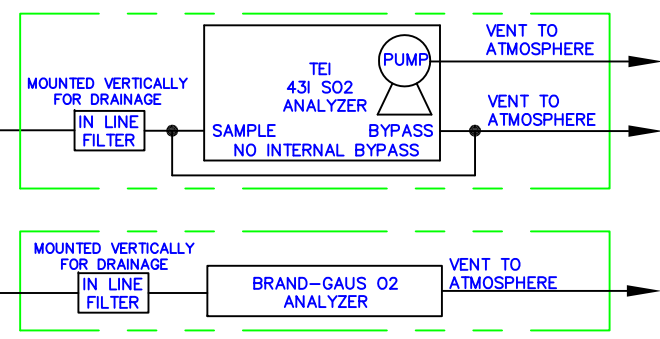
MOUNTED VERTICALLY FOR DRAINAGE

IN LINE FILTER

TEI 43I SO2 ANALYZER

PUMP

VENT TO ATMOSPHERE

VENT TO ATMOSPHERE

SAMPLE

BYPASS

NO INTERNAL BYPASS

MOUNTED VERTICALLY FOR DRAINAGE

IN LINE FILTER

BRAND-GAUS O2 ANALYZER

VENT TO ATMOSPHERE